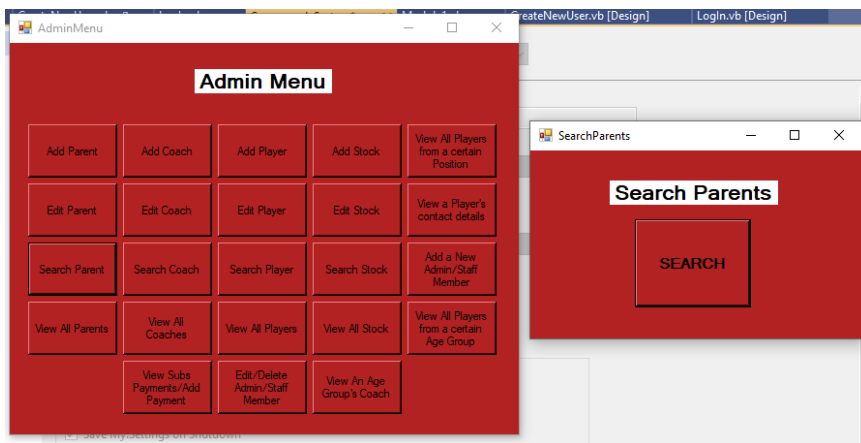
CreateNewUser.vb [Design]
LogIn.vb [Design]

AdminMenu

Admin Menu

| Add Parent | Add Coach | Add Player | Add Stock | View All Players from a certain Position |
|---|---|---|---|---|
| Edit Parent | Edit Coach | Edit Player | Edit Stock | View a Player's contact details |
| Search Parent | Search Coach | Search Player | Search Stock | Add a New Admin/Staff Member |
| View All Parents | View All Coaches | View All Players | View All Stock | View All Players from a certain Age Group |
| | View Subs Payments/Add Payment | Edit/Delete Admin/Staff Member | View An Age Group's Coach | |

SearchParents

Search Parents

SEARCH

Save My.Settings on Shutdown